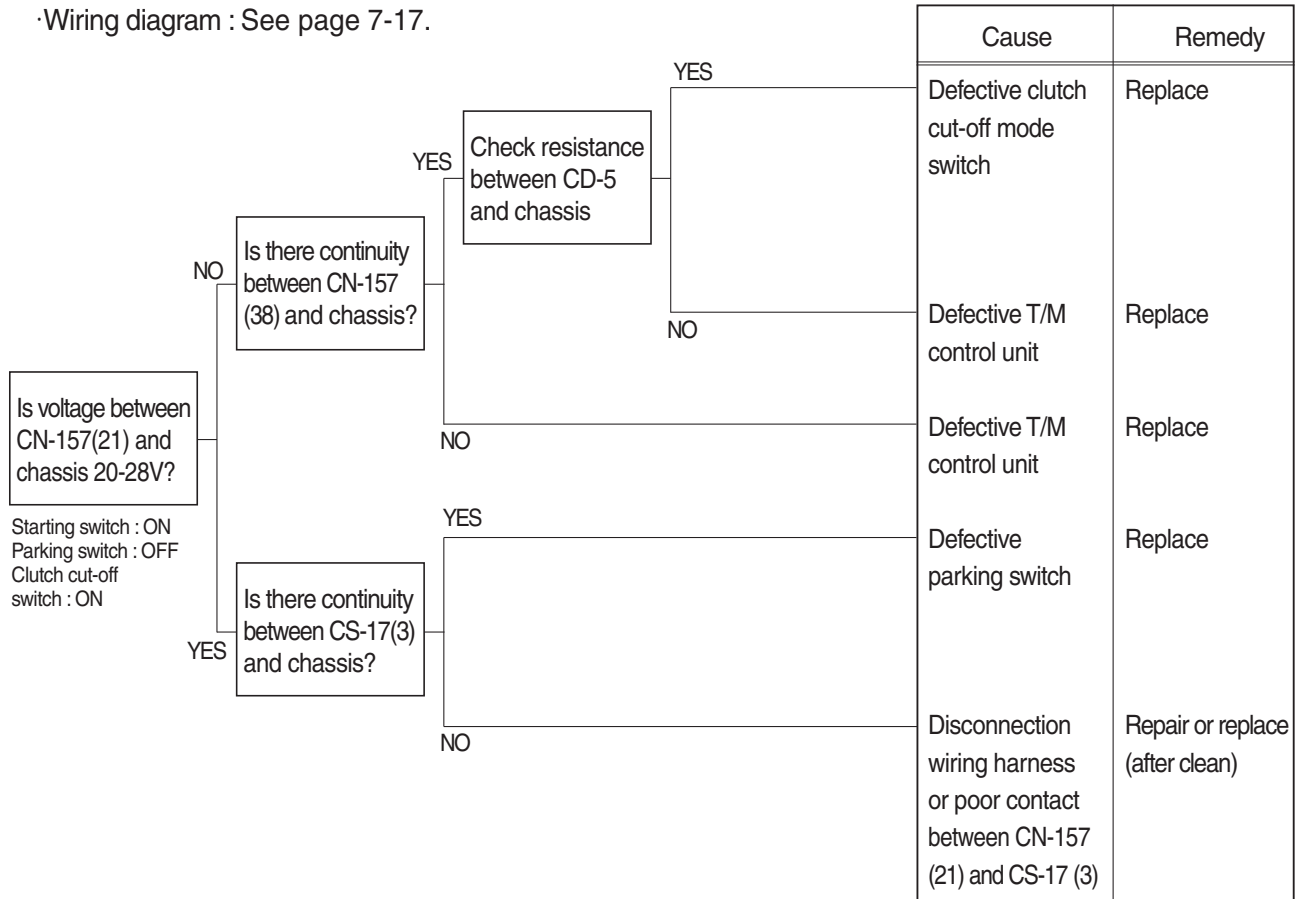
·Wiring diagram : See page 7-17.

Is voltage between CN-157(21) and chassis 20-28V?

Starting switch : ON
Parking switch : OFF
Clutch cut-off switch : ON

NO

Is there continuity between CN-157 (38) and chassis?

YES

Check resistance between CD-5 and chassis

YES

NO

NO

YES

Is there continuity between CS-17(3) and chassis?

YES

NO

| Cause | Remedy |
|---|---|
| Defective clutch cut-off mode switch | Replace |
| Defective T/M control unit | Replace |
| Defective T/M control unit | Replace |
| Defective parking switch | Replace |
| Disconnection wiring harness or poor contact between CN-157 (21) and CS-17 (3) | Repair or replace (after clean) |